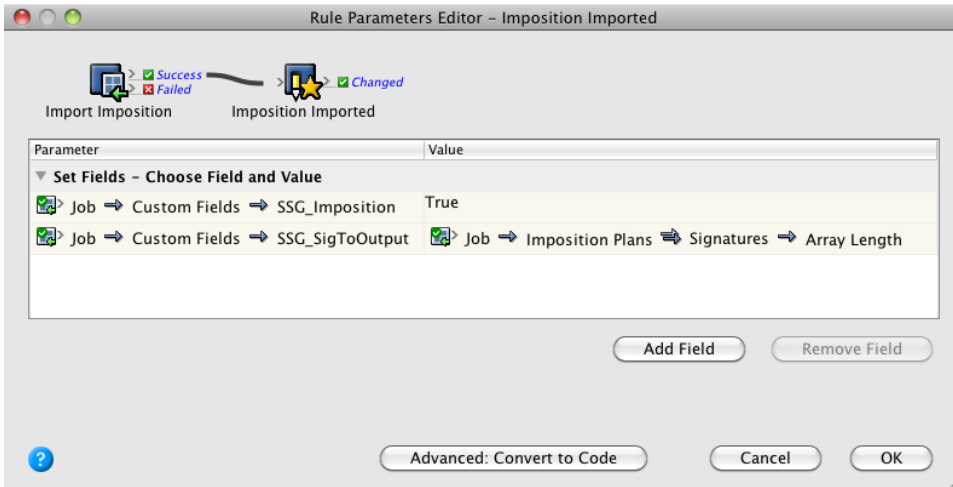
Rule Parameters Editor – Imposition Imported

Success
Failed
Import Imposition

Changed
Imposition Imported

| Parameter | Value |
|---|---|
| Set Fields – Choose Field and Value | |
| Job ⇒ Custom Fields ⇒ SSG_Imposition | True |
| Job ⇒ Custom Fields ⇒ SSG_SigToOutput | Job ⇒ Imposition Plans ⇒ Signatures ⇒ Array Length |

Add Field
Remove Field

?
Advanced: Convert to Code
Cancel
OK